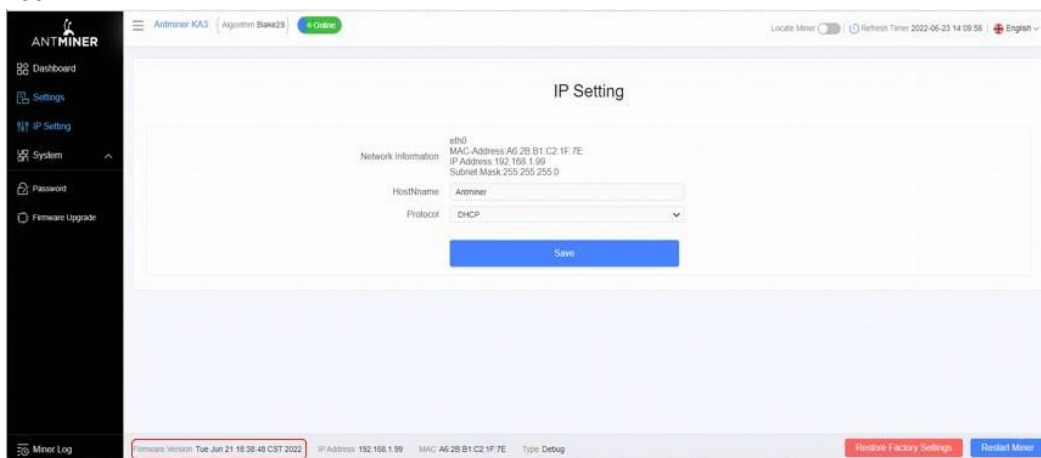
ANTMINER

Dashboard
Settings
IP Setting
System
Password
Firmware Upgrade

Antminer KA3 Algorithm Blake2S Online

Locate Miner Refresh Timer 2022-06-23 14:09:58 English

IP Setting

Network Information eth0
MAC-Address A6:2B:B1:C2:1F:7E
IP Address 192.168.1.99
Subnet Mask 255.255.255.0

HostNname Antminer

Protocol DHCP

Save

Miner Log

Firmware Version Tue Jun 21 18:38:48 CST 2022 IP Address 192.168.1.99 MAC A6:2B:B1:C2:1F:7E Type Debug

Restore Factory Settings Restart Miner